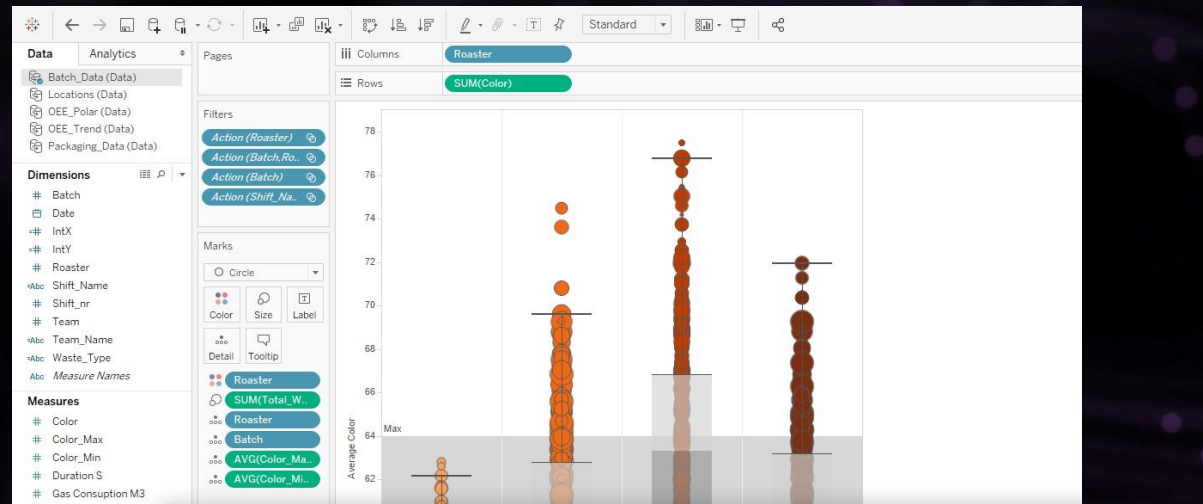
Standard

Data Analytics

Batch_Data (Data)
Locations (Data)
OEE_Polar (Data)
OEE_Trend (Data)
Packaging_Data (Data)

Dimensions
Batch
Date
IntX
IntY
Roaster
Shift_Name
Shift_nr
Team
Team_Name
Waste_Type
Measure Names

Measures
Color
Color_Max
Color_Min
Duration S
Gas Consuption M3

Pages

Filters
Action (Roaster)
Action (Batch,Ro..
Action (Batch)
Action (Shift_Na..

Marks
Circle
Color Size Label
Detail Tooltip
Roaster
SUM(Total_W..
Roaster
Batch
AVG(Color_Ma..
AVG(Color_Mi..

Columns Roaster
Rows SUM(Color)

78
76
74
72
70
68
66
64
62
Max
Average Color